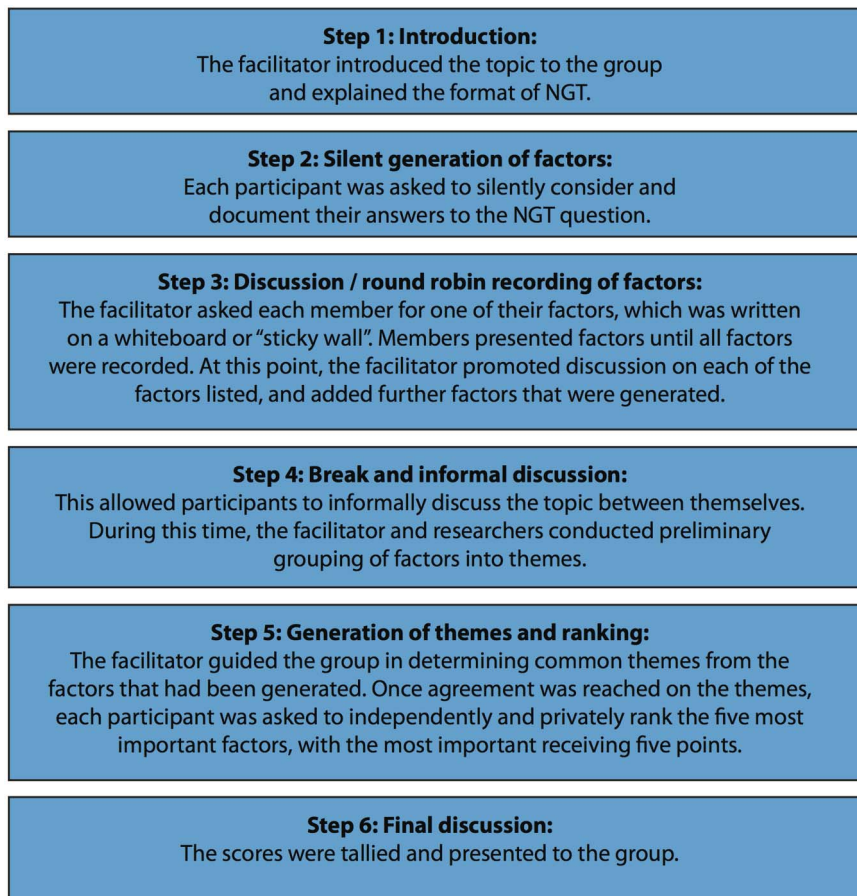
**Step 1: Introduction:**
The facilitator introduced the topic to the group and explained the format of NGT.

**Step 2: Silent generation of factors:**
Each participant was asked to silently consider and document their answers to the NGT question.

**Step 3: Discussion / round robin recording of factors:**
The facilitator asked each member for one of their factors, which was written on a whiteboard or "sticky wall". Members presented factors until all factors were recorded. At this point, the facilitator promoted discussion on each of the factors listed, and added further factors that were generated.

**Step 4: Break and informal discussion:**
This allowed participants to informally discuss the topic between themselves. During this time, the facilitator and researchers conducted preliminary grouping of factors into themes.

**Step 5: Generation of themes and ranking:**
The facilitator guided the group in determining common themes from the factors that had been generated. Once agreement was reached on the themes, each participant was asked to independently and privately rank the five most important factors, with the most important receiving five points.

**Step 6: Final discussion:**
The scores were tallied and presented to the group.